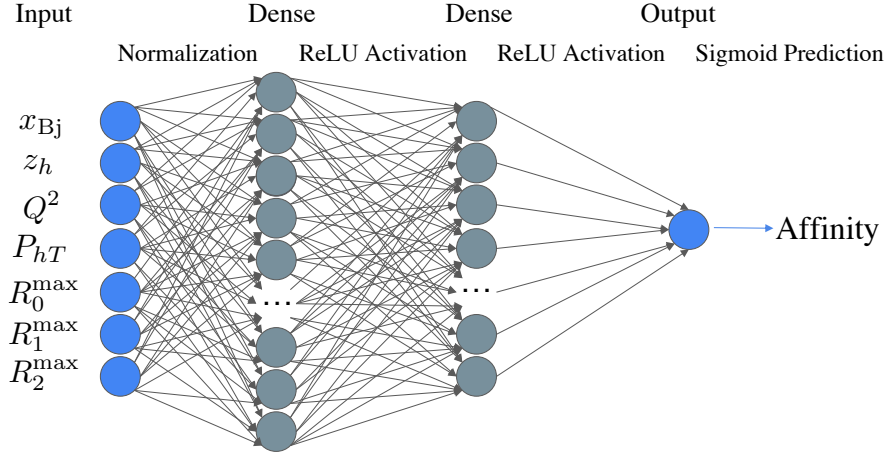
Input Dense Dense Output

Normalization ReLU Activation ReLU Activation Sigmoid Prediction

$x_{\mathrm{Bj}}$

$z_h$

$Q^2$

$P_{hT}$

$R_0^{\mathrm{max}}$

$R_1^{\mathrm{max}}$

$R_2^{\mathrm{max}}$

...

...

Affinity